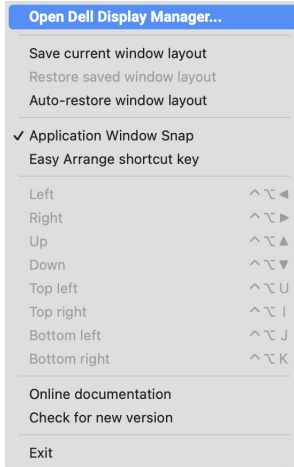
Open Dell Display Manager...

Save current window layout
Restore saved window layout
Auto-restore window layout

✓ Application Window Snap
Easy Arrange shortcut key

Left ^⌥◀
Right ^⌥▶
Up ^⌥▲
Down ^⌥▼
Top left ^⌥U
Top right ^⌥I
Bottom left ^⌥J
Bottom right ^⌥K

Online documentation
Check for new version

Exit